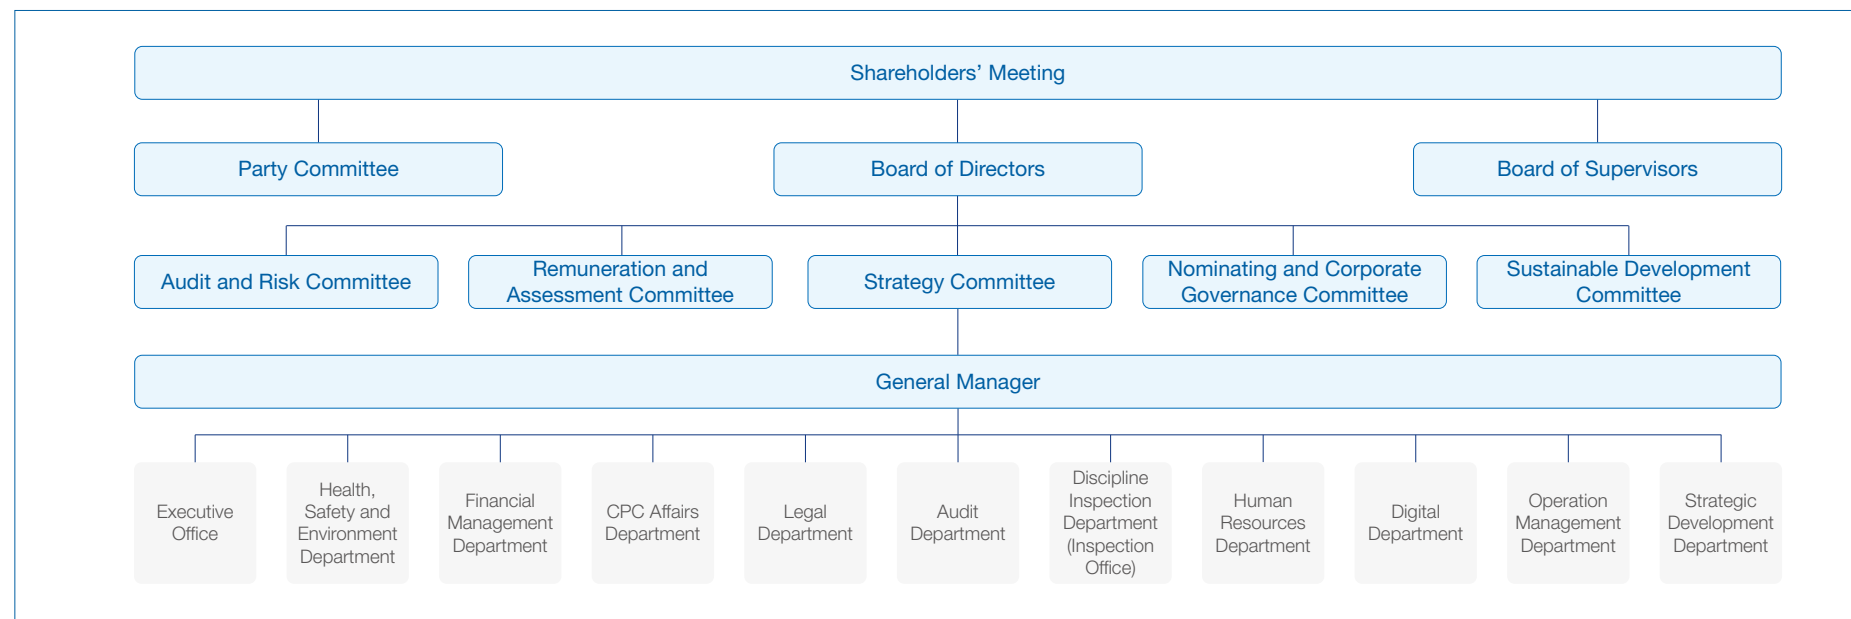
Shareholders’ Meeting

Party Committee

Board of Directors

Board of Supervisors

Audit and Risk Committee

Remuneration and Assessment Committee

Strategy Committee

Nominating and Corporate Governance Committee

Sustainable Development Committee

General Manager

Executive Office

Health, Safety and Environment Department

Financial Management Department

CPC Affairs Department

Legal Department

Audit Department

Discipline Inspection Department (Inspection Office)

Human Resources Department

Digital Department

Operation Management Department

Strategic Development Department